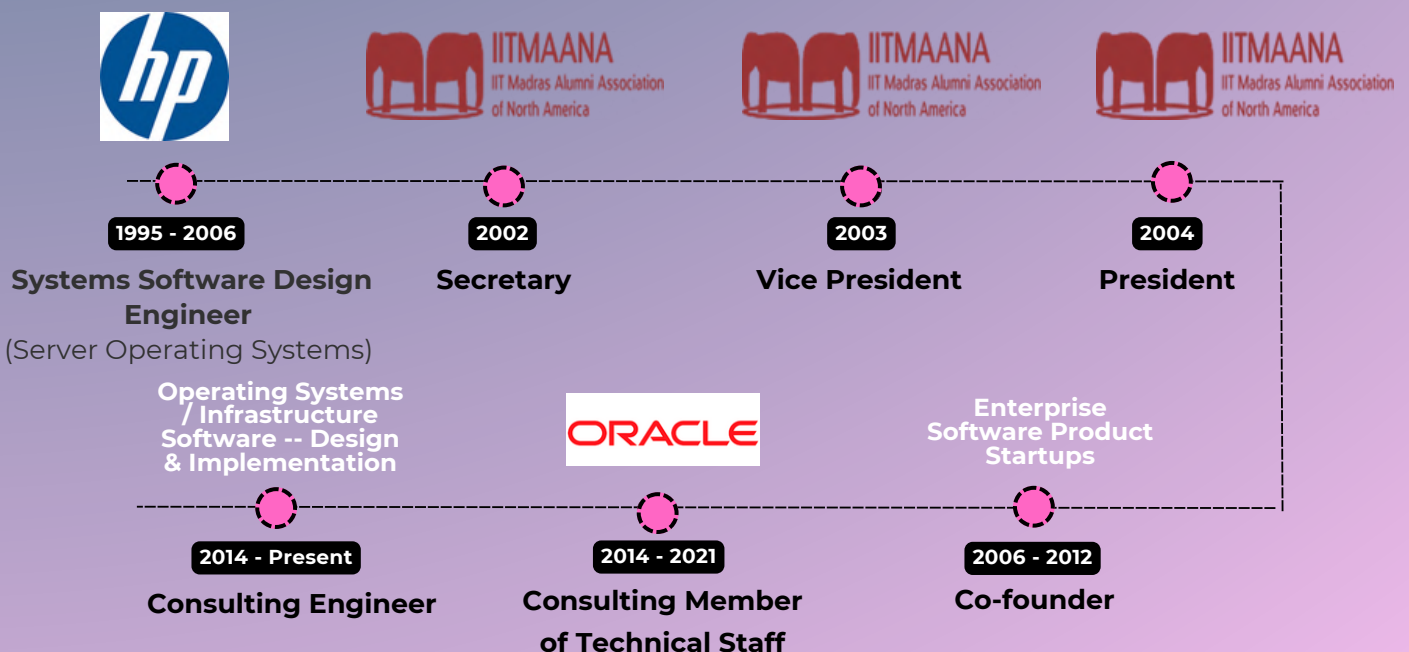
hp

IITMAANA
IIT Madras Alumni Association of North America

IITMAANA
IIT Madras Alumni Association of North America

IITMAANA
IIT Madras Alumni Association of North America

1995 - 2006
Systems Software Design Engineer
(Server Operating Systems)

2002
Secretary

2003
Vice President

2004
President

Operating Systems / Infrastructure Software -- Design & Implementation

ORACLE

Enterprise Software Product Startups

2014 - Present
Consulting Engineer

2014 - 2021
Consulting Member of Technical Staff

2006 - 2012
Co-founder